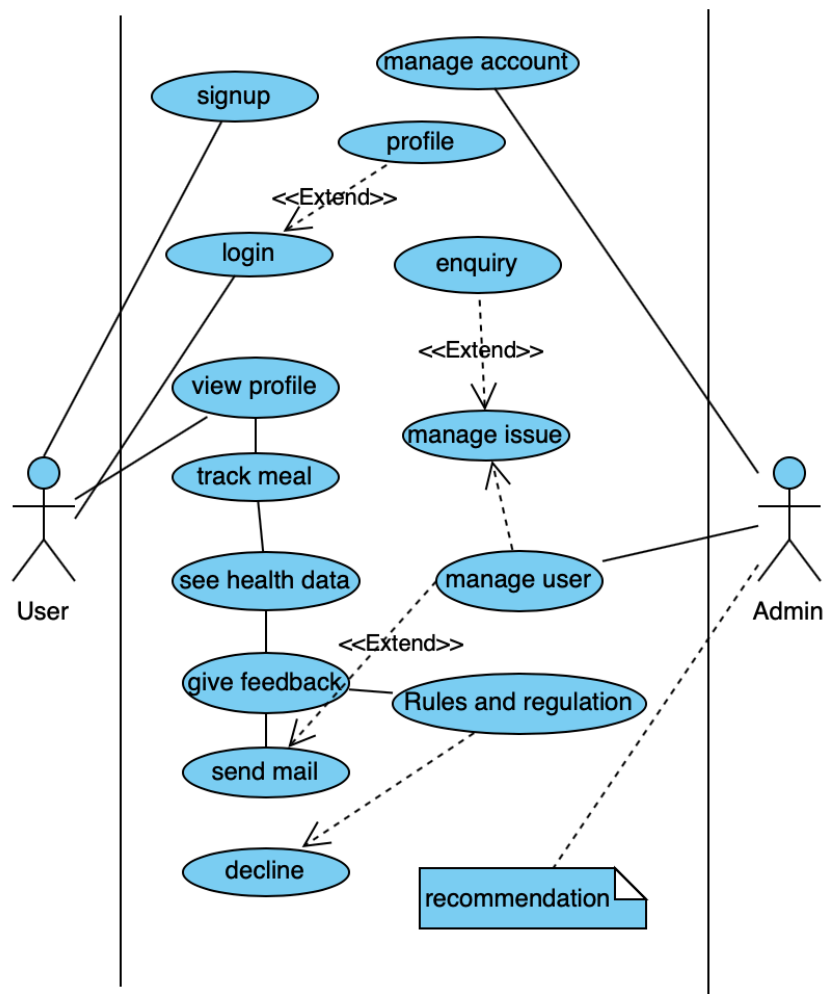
manage account

signup

profile

<<Extend>>

login

enquiry

<<Extend>>

view profile

manage issue

track meal

User

Admin

see health data

manage user

<<Extend>>

give feedback

Rules and regulation

send mail

decline

recommendation